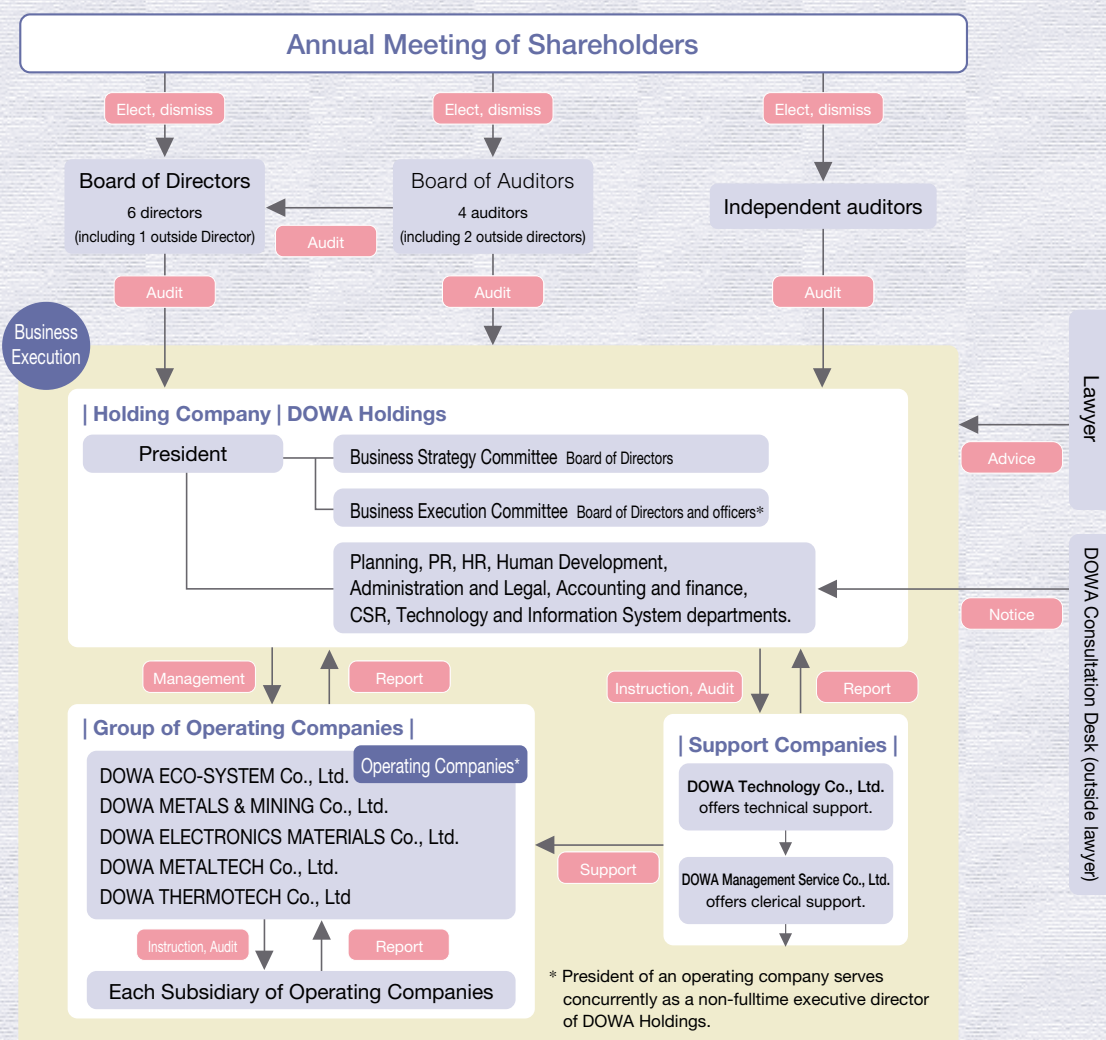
Annual Meeting of Shareholders

Elect, dismiss

Elect, dismiss

Elect, dismiss

Board of Directors
6 directors
(including 1 outside Director)

Audit

Board of Auditors
4 auditors
(including 2 outside directors)

Independent auditors

Audit

Audit

Audit

Business Execution

Lawyer

Advice

| Holding Company | DOWA Holdings

President

Business Strategy Committee Board of Directors

Business Execution Committee Board of Directors and officers*

Planning, PR, HR, Human Development, Administration and Legal, Accounting and finance, CSR, Technology and Information System departments.

DOWA Consultation Desk (outside lawyer)

Notice

Management

Report

Instruction, Audit

Report

| Group of Operating Companies |

Operating Companies*

DOWA ECO-SYSTEM Co., Ltd.
DOWA METALS & MINING Co., Ltd.
DOWA ELECTRONICS MATERIALS Co., Ltd.
DOWA METALTECH Co., Ltd.
DOWA THERMOTECH Co., Ltd

| Support Companies |

DOWA Technology Co., Ltd. offers technical support.

Support

DOWA Management Service Co., Ltd. offers clerical support.

Instruction, Audit

Report

Each Subsidiary of Operating Companies

* President of an operating company serves concurrently as a non-fulltime executive director of DOWA Holdings.